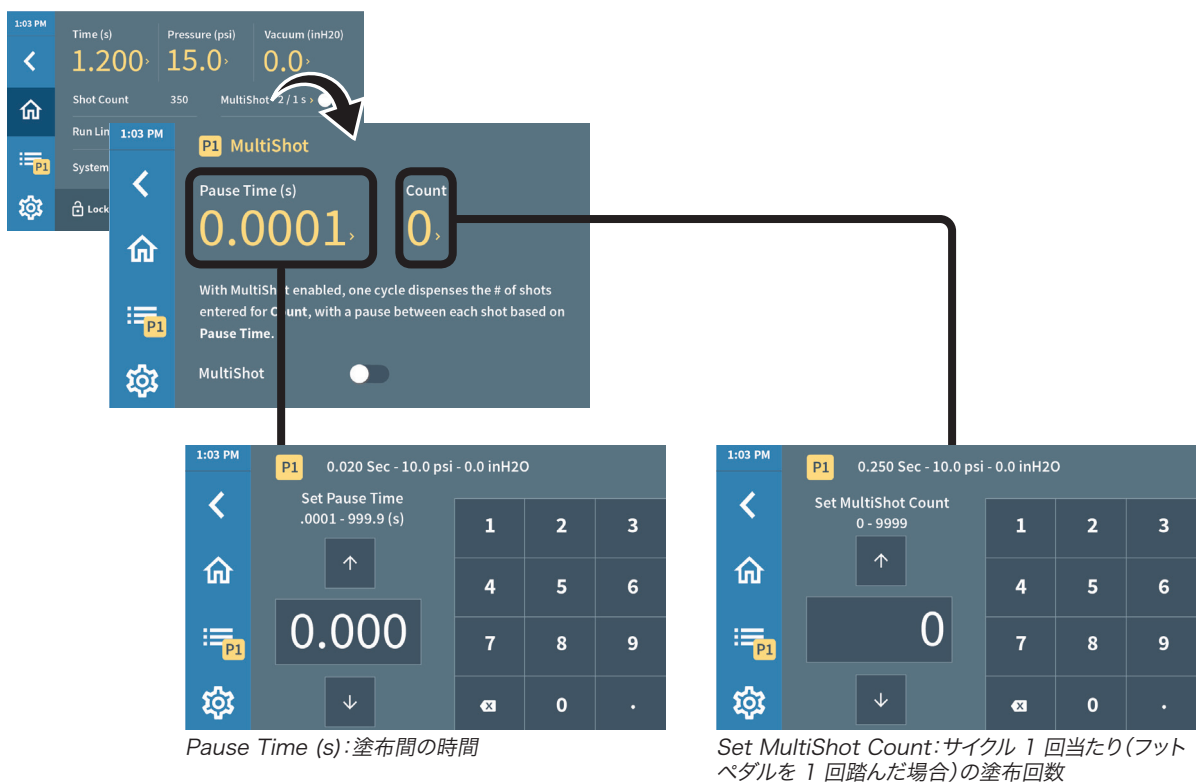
1:03 PM

Time (s)
1.200

Pressure (psi)
15.0

Vacuum (inH20)
0.0

Shot Count 350

MultiShot 2 / 1 s

Run Lin

System

Lock

1:03 PM

P1 MultiShot

Pause Time (s)
0.0001

Count
0

With MultiShot enabled, one cycle dispenses the # of shots entered for Count, with a pause between each shot based on Pause Time.

MultiShot

P1

1:03 PM

P1 0.020 Sec - 10.0 psi - 0.0 inH2O

Set Pause Time
.0001 - 999.9 (s)

0.000

| 1 | 2 | 3 |
|---|---|---|
| 4 | 5 | 6 |
| 7 | 8 | 9 |
|  | 0 | . |

P1

1:03 PM

P1 0.250 Sec - 10.0 psi - 0.0 inH2O

Set MultiShot Count
0 - 9999

0

| 1 | 2 | 3 |
|---|---|---|
| 4 | 5 | 6 |
| 7 | 8 | 9 |
|  | 0 | . |

P1

Pause Time (s):塗布間の時間

Set MultiShot Count:サイクル 1 回当たり(フットペダルを 1 回踏んだ場合)の塗布回数